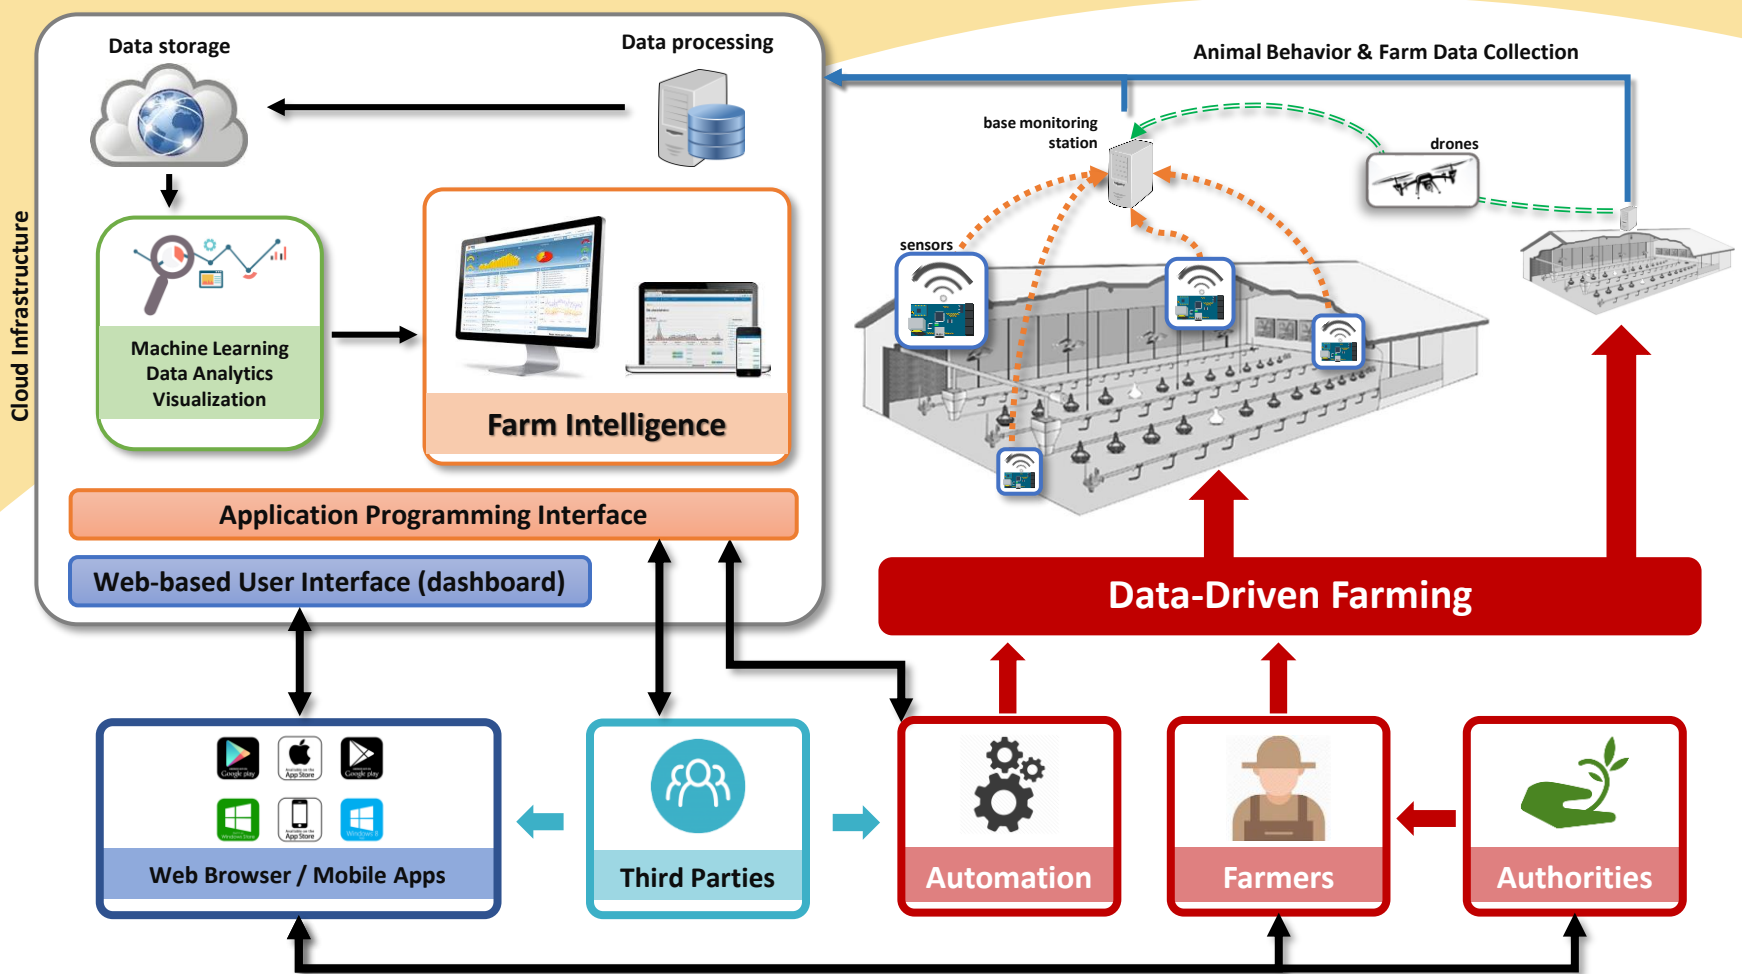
Cloud Infrastructure

Data storage

Data processing

Animal Behavior & Farm Data Collection

base monitoring station

drones

sensors

Machine Learning
Data Analytics
Visualization

Farm Intelligence

Application Programming Interface

Web-based User Interface (dashboard)

Data-Driven Farming

Web Browser / Mobile Apps

Third Parties

Automation

Farmers

Authorities